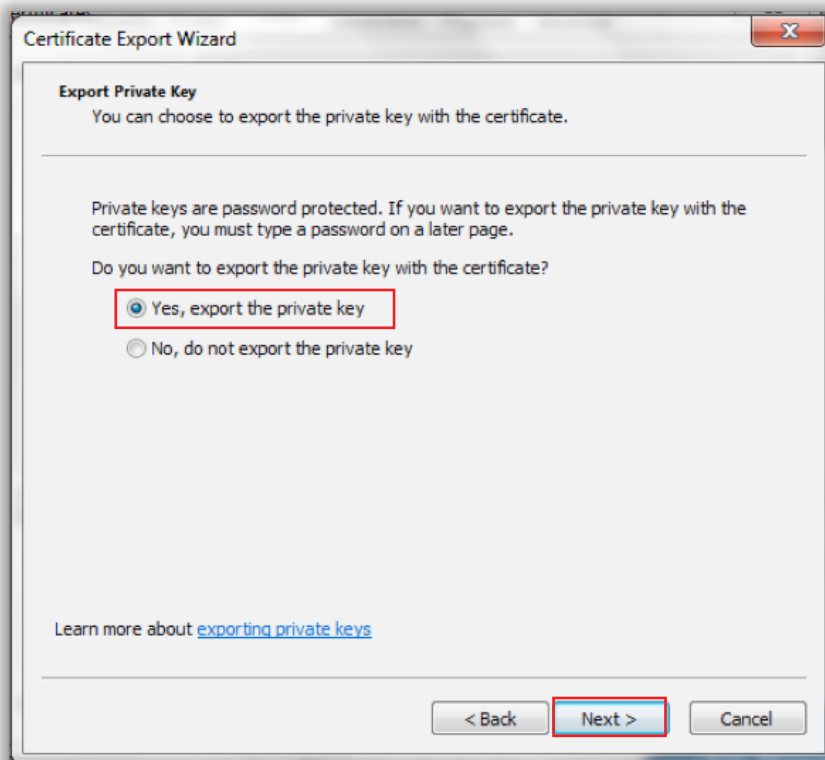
Certificate Export Wizard

Export Private Key
You can choose to export the private key with the certificate.

Private keys are password protected. If you want to export the private key with the certificate, you must type a password on a later page.

Do you want to export the private key with the certificate?

Yes, export the private key

No, do not export the private key

Learn more about exporting private keys

< Back

Next >

Cancel